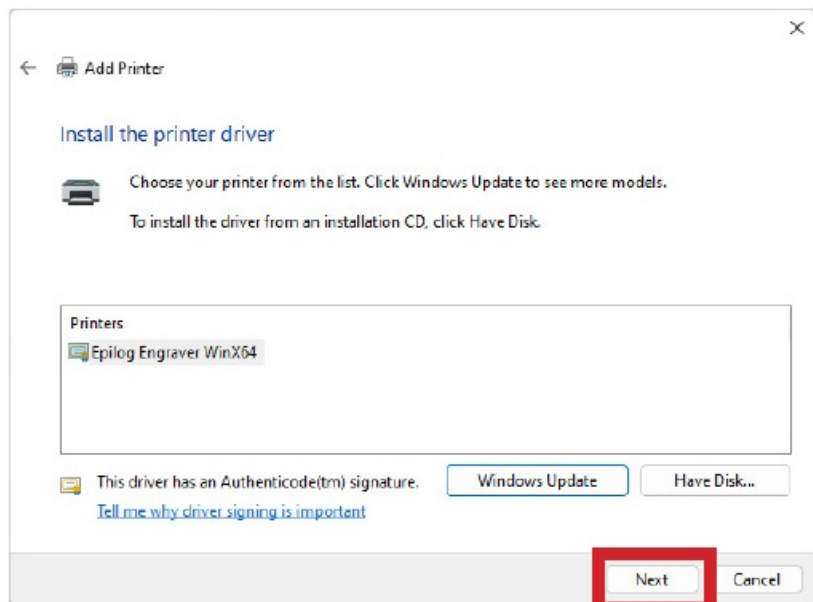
Add Printer

Install the printer driver

Choose your printer from the list. Click Windows Update to see more models.

To install the driver from an installation CD, click Have Disk.

Printers

Epilog Engraver WinX64

This driver has an Authenticode(tm) signature.

Windows Update

Have Disk...

Tell me why driver signing is important

Next

Cancel